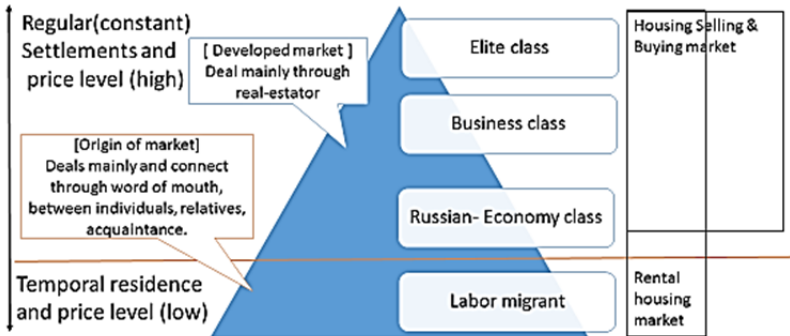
Regular(constant) Settlements and price level (high)

[ Developed market ] Deal mainly through real-estator

[Origin of market] Deals mainly and connect through word of mouth, between individuals, relatives, acquaintance.

Temporal residence and price level (low)

Elite class

Business class

Russian- Economy class

Labor migrant

Housing Selling & Buying market

Rental housing market